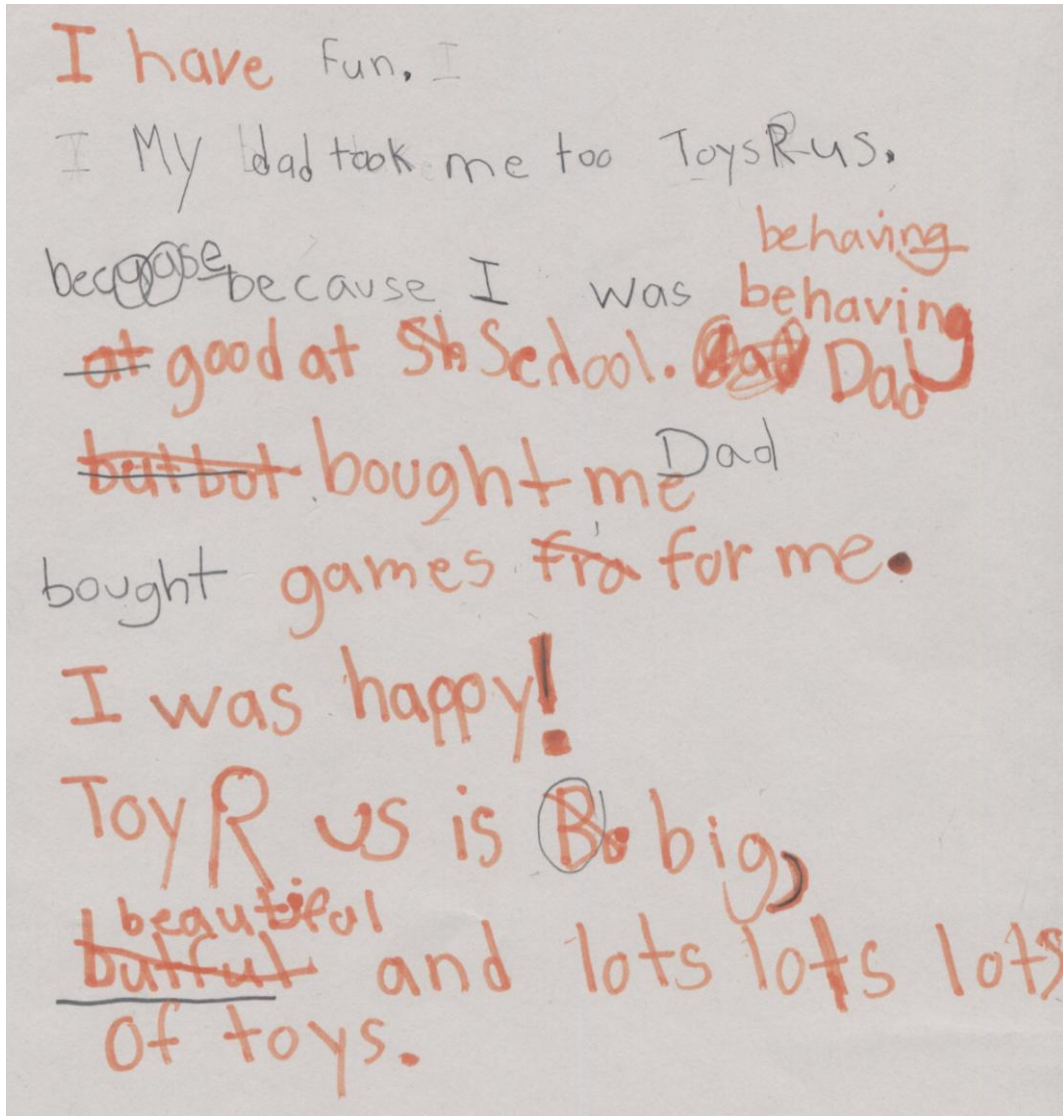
I have fun. I

I My dad took me too ToysRus.

because because I was behaving behaving at good at Sh Schdool. Dad Dad

but bot bought me Dad

bought games fro for me.

I was happy!

Toy R us is B big,

beautieal butful and lots lots lots

of toys.